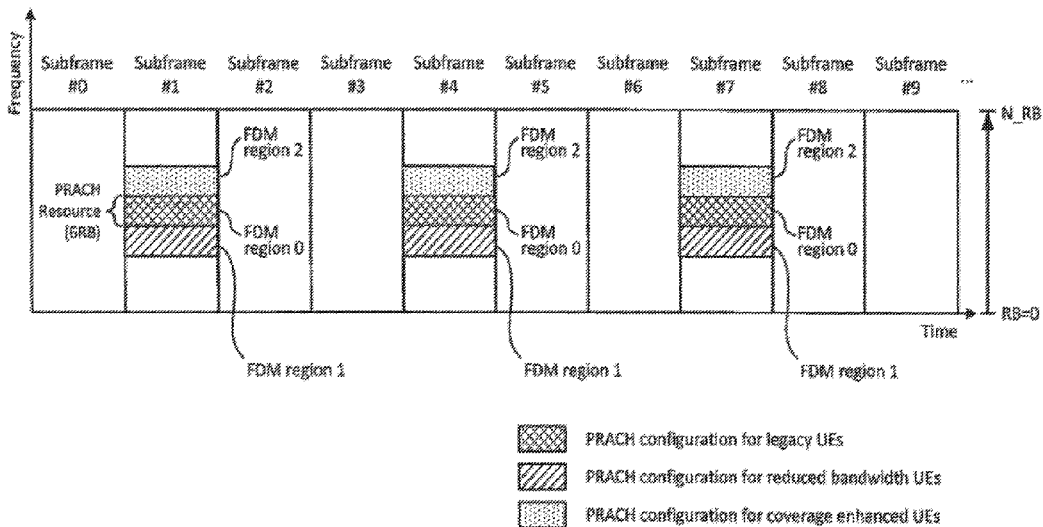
Frequency

Subframe #0 Subframe #1 Subframe #2 Subframe #3 Subframe #4 Subframe #5 Subframe #6 Subframe #7 Subframe #8 Subframe #9 ...

N_RB

PRACH Resource (6RB)

FDM region 2

FDM region 0

FDM region 2

FDM region 0

FDM region 2

FDM region 0

RB=0

Time

FDM region 1

FDM region 1

FDM region 1

PRACH configuration for legacy UEs

PRACH configuration for reduced bandwidth UEs

PRACH configuration for coverage enhanced UEs